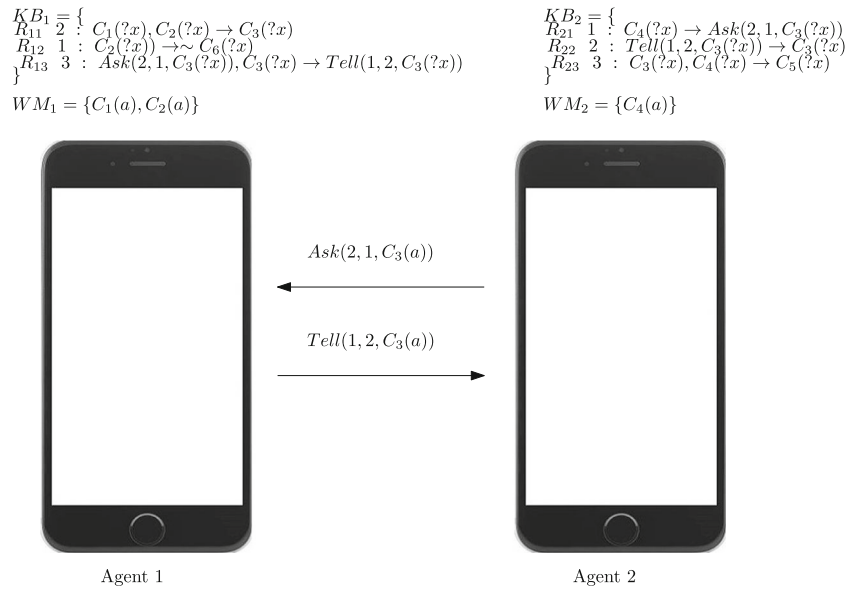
$KB_1 = \{$
$R_{11}\ 2\ :\ C_1(?x), C_2(?x) \rightarrow C_3(?x)$
$R_{12}\ 1\ :\ C_2(?x)) \rightarrow \sim C_6(?x)$
$R_{13}\ 3\ :\ Ask(2, 1, C_3(?x)), C_3(?x) \rightarrow Tell(1, 2, C_3(?x))$
$\}$

$WM_1 = \{C_1(a), C_2(a)\}$

$KB_2 = \{$
$R_{21}\ 1\ :\ C_4(?x) \rightarrow Ask(2, 1, C_3(?x))$
$R_{22}\ 2\ :\ Tell(1, 2, C_3(?x)) \rightarrow C_3(?x)$
$R_{23}\ 3\ :\ C_3(?x), C_4(?x) \rightarrow C_5(?x)$
$\}$

$WM_2 = \{C_4(a)\}$

$Ask(2, 1, C_3(a))$

$Tell(1, 2, C_3(a))$

Agent 1

Agent 2